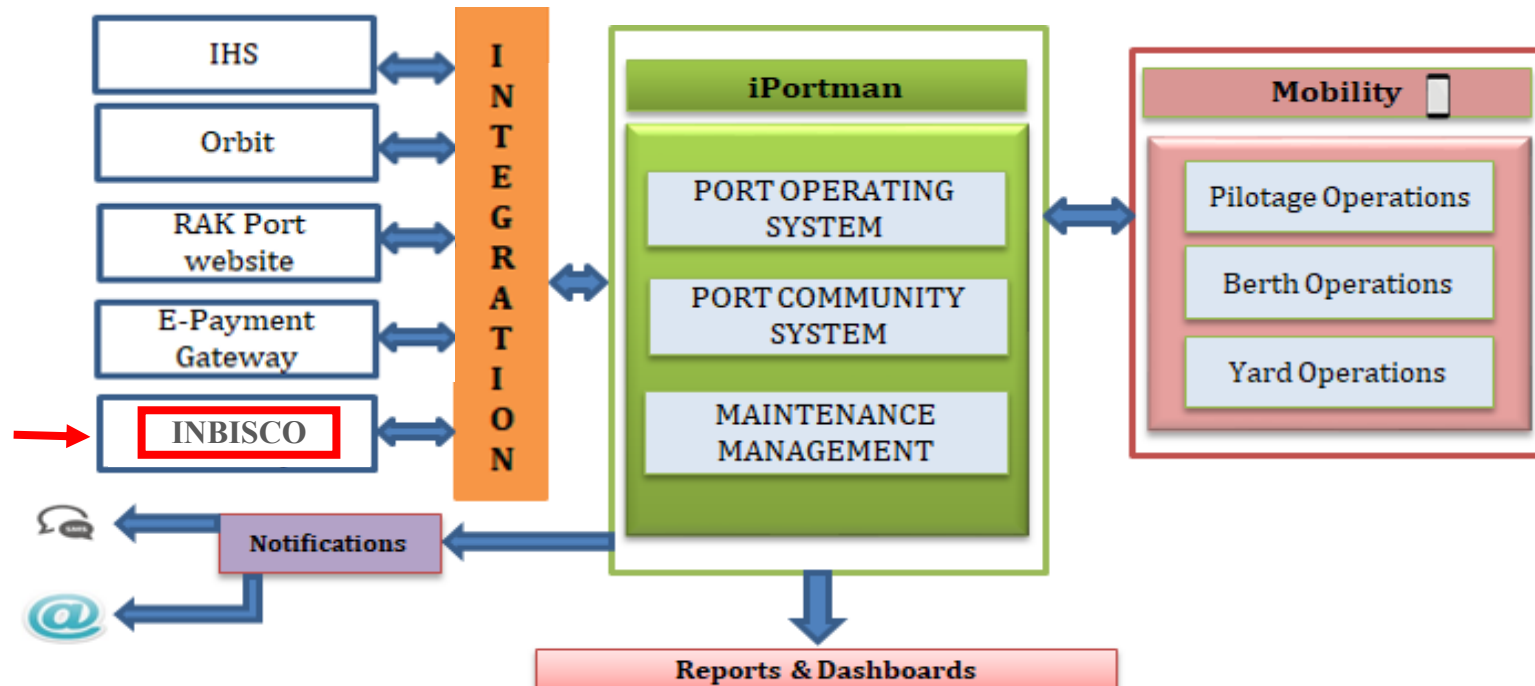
IHS

Orbit

RAK Port website

E-Payment Gateway

INBISCO

INTEGRATION

iPortman

PORT OPERATING SYSTEM

PORT COMMUNITY SYSTEM

MAINTENANCE MANAGEMENT

Mobility

Pilotage Operations

Berth Operations

Yard Operations

SMS

Notifications

@

Reports & Dashboards